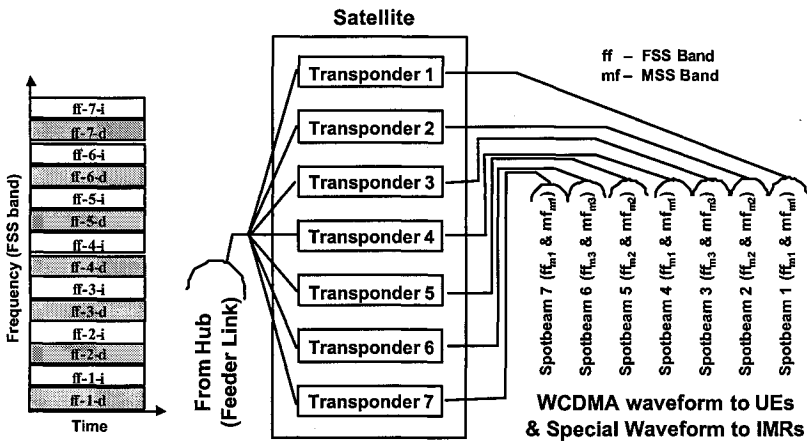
Satellite

ff – FSS Band
mf – MSS Band

Frequency (FSS band)

ff-7-i
ff-7-d
ff-6-i
ff-6-d
ff-5-i
ff-5-d
ff-4-i
ff-4-d
ff-3-i
ff-3-d
ff-2-i
ff-2-d
ff-1-i
ff-1-d

Time

From Hub (Feeder Link)

Transponder 1
Transponder 2
Transponder 3
Transponder 4
Transponder 5
Transponder 6
Transponder 7

Spotbeam 7 ($ff_{m1}$ & $mf_{m1}$)
Spotbeam 6 ($ff_{m3}$ & $mf_{m3}$)
Spotbeam 5 ($ff_{m2}$ & $mf_{m2}$)
Spotbeam 4 ($ff_{m1}$ & $mf_{m1}$)
Spotbeam 3 ($ff_{m3}$ & $mf_{m3}$)
Spotbeam 2 ($ff_{m2}$ & $mf_{m2}$)
Spotbeam 1 ($ff_{m1}$ & $mf_{m1}$)

WCDMA waveform to UEs & Special Waveform to IMRs